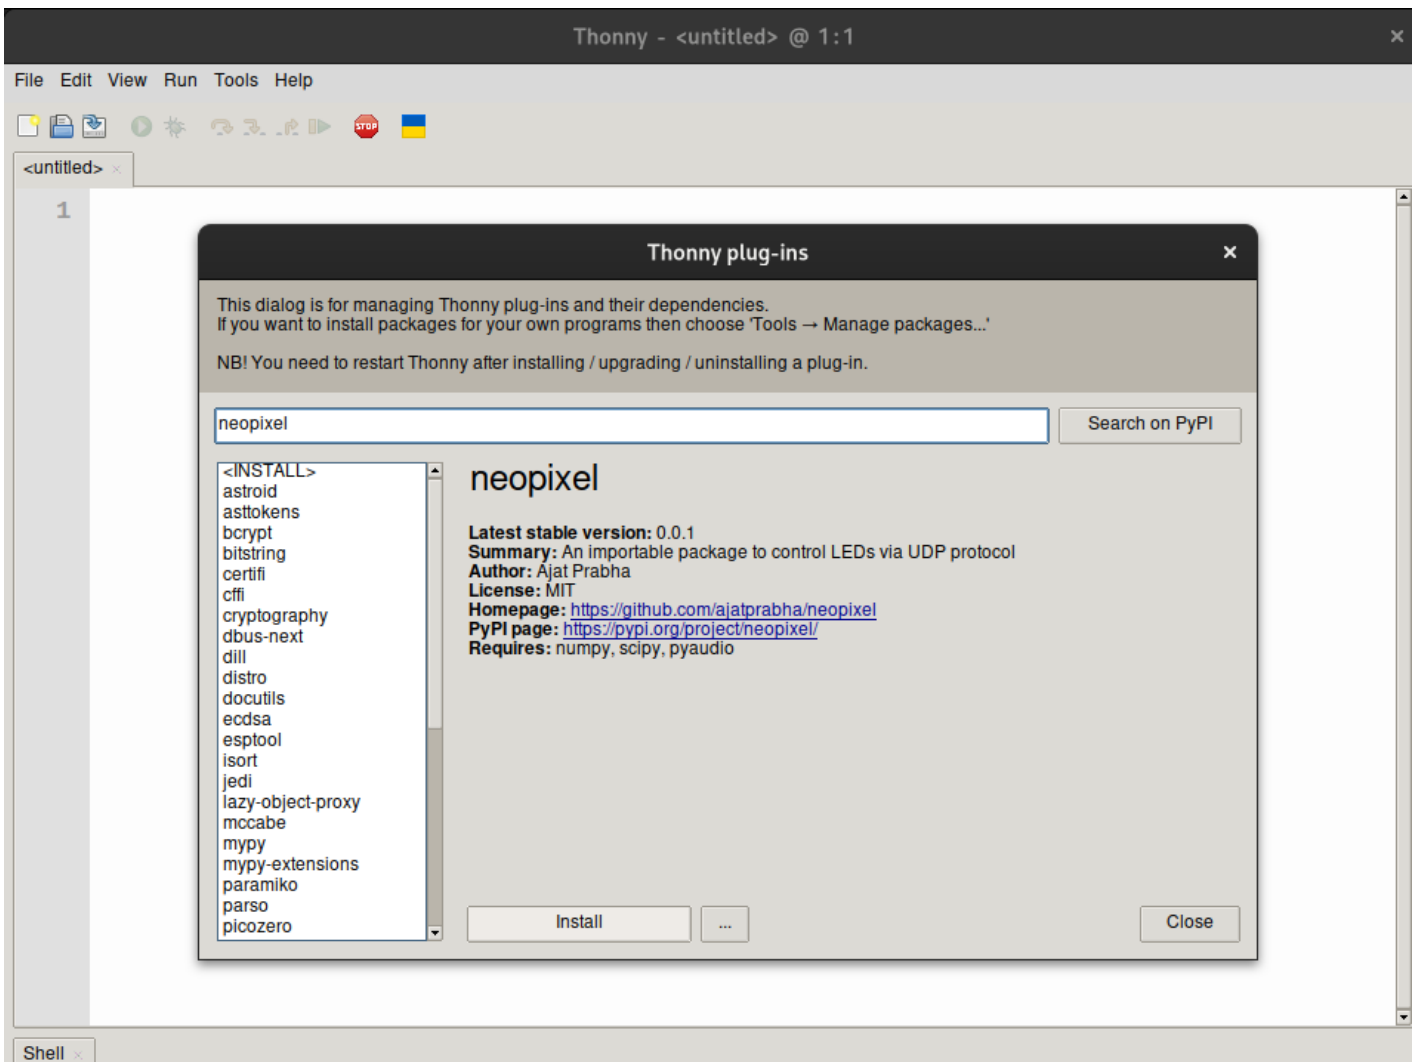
Thonny - <untitled> @ 1:1

File Edit View Run Tools Help

STOP

<untitled> ×

1

Thonny plug-ins ×

This dialog is for managing Thonny plug-ins and their dependencies.
If you want to install packages for your own programs then choose 'Tools → Manage packages...'

NB! You need to restart Thonny after installing / upgrading / uninstalling a plug-in.

neopixel

Search on PyPI

<INSTALL>
astroid
asttokens
bcrypt
bitstring
certifi
cffi
cryptography
dbus-next
dill
distro
docutils
ecdsa
esptool
isort
jedi
lazy-object-proxy
mccabe
mypy
mypy-extensions
paramiko
parso
picozero

neopixel

**Latest stable version:** 0.0.1
**Summary:** An importable package to control LEDs via UDP protocol
**Author:** Ajat Prabha
**License:** MIT
**Homepage:** https://github.com/ajatprabha/neopixel
**PyPI page:** https://pypi.org/project/neopixel/
**Requires:** numpy, scipy, pyaudio

Install

...

Close

Shell ×